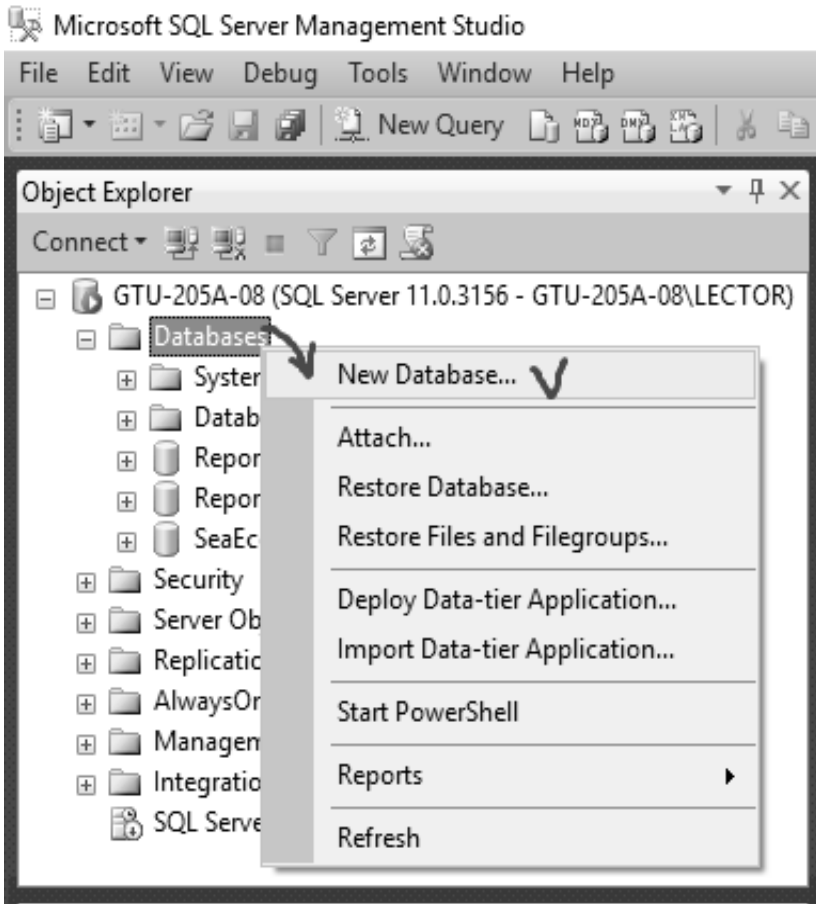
Microsoft SQL Server Management Studio

File Edit View Debug Tools Window Help

New Query

Object Explorer

Connect

GTU-205A-08 (SQL Server 11.0.3156 - GTU-205A-08\LECTOR)

Databases

Syster

Datab

Repor

Repor

SeaEc

Security

Server Ob

Replicatic

AlwaysOr

Managem

Integratio

SQL Serve

New Database...

Attach...

Restore Database...

Restore Files and Filegroups...

Deploy Data-tier Application...

Import Data-tier Application...

Start PowerShell

Reports

Refresh